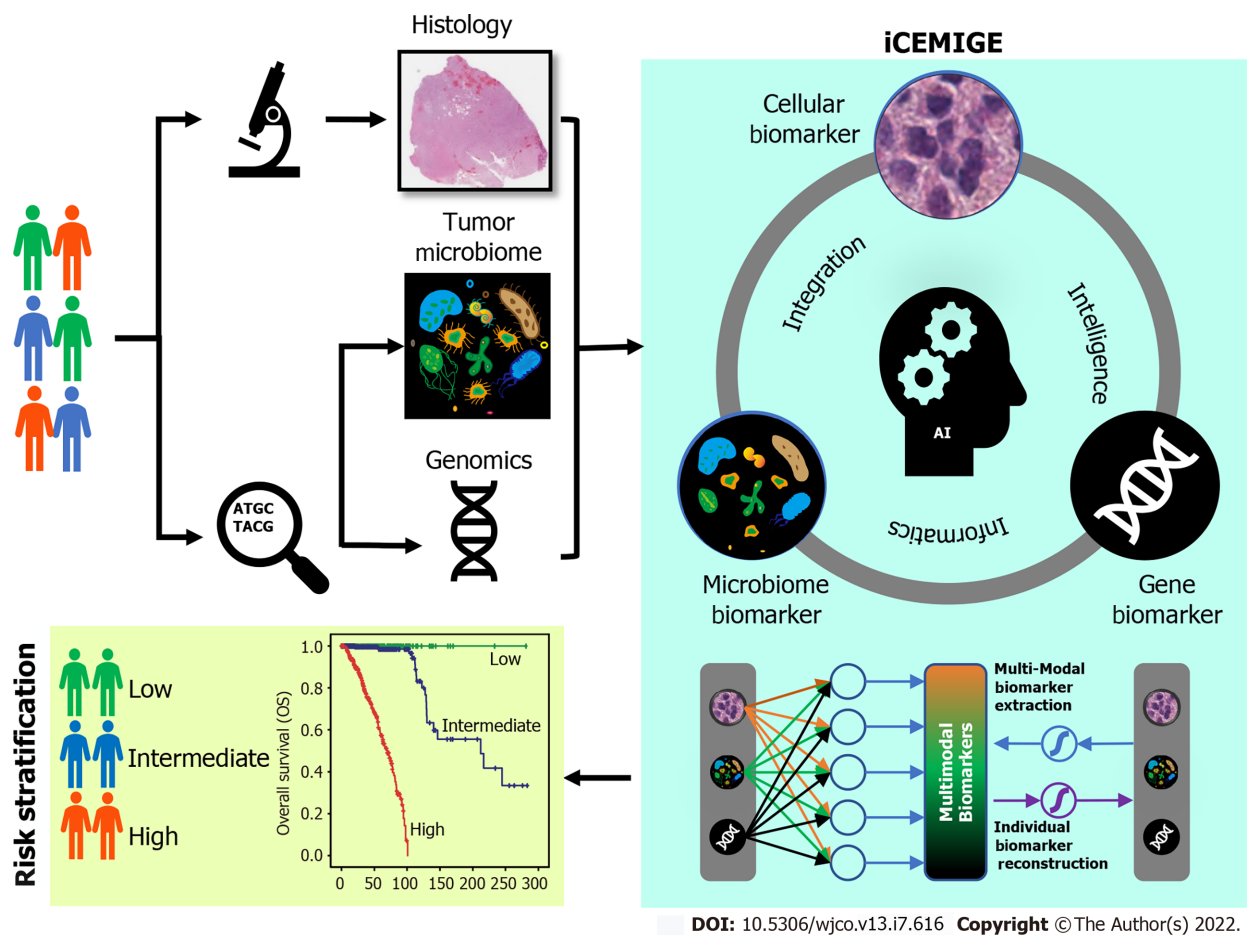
Histology

Tumor microbiome

Genomics

ATGC
TACG

iCEMIGE

Cellular biomarker

Integration

Intelligence

AI

Informatics

Microbiome biomarker

Gene biomarker

Multi-Modal biomarker extraction

Multimodal Biomarkers

Individual biomarker reconstruction

Risk stratification

Low

Intermediate

High

Overall survival (OS)

1.0
0.8
0.6
0.4
0.2
0.0

0 50 100 150 200 250 300

Low

Intermediate

High

DOI: 10.5306/wjco.v13.i7.616 Copyright ©The Author(s) 2022.